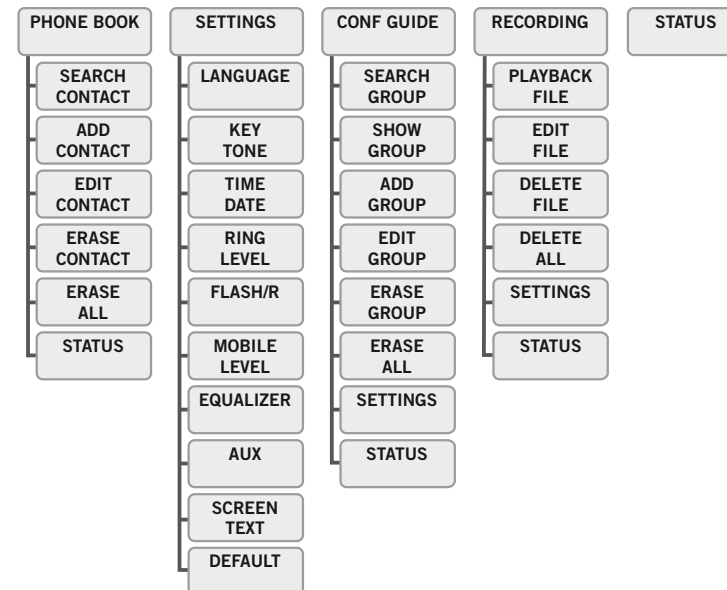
PHONE BOOK

SEARCH CONTACT

ADD CONTACT

EDIT CONTACT

ERASE CONTACT

ERASE ALL

STATUS

SETTINGS

LANGUAGE

KEY TONE

TIME DATE

RING LEVEL

FLASH/R

MOBILE LEVEL

EQUALIZER

AUX

SCREEN TEXT

DEFAULT

CONF GUIDE

SEARCH GROUP

SHOW GROUP

ADD GROUP

EDIT GROUP

ERASE GROUP

ERASE ALL

SETTINGS

STATUS

RECORDING

PLAYBACK FILE

EDIT FILE

DELETE FILE

DELETE ALL

SETTINGS

STATUS

STATUS